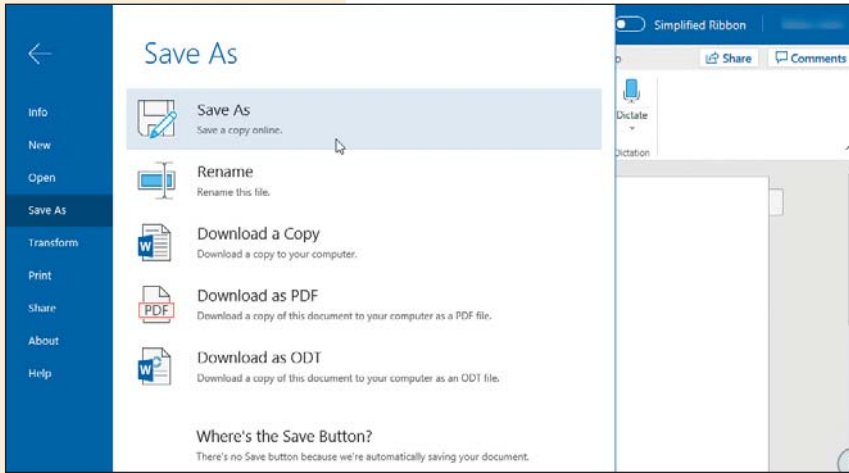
Info
New
Open
Save As
Transform
Print
Share
About
Help

Save As

Save As
Save a copy online.

Rename
Rename this file.

Download a Copy
Download a copy to your computer.

PDF
Download as PDF
Download a copy of this document to your computer as a PDF file.

Download as ODT
Download a copy of this document to your computer as an ODT file.

Where's the Save Button?
There's no Save button because we're automatically saving your document.

Simplified Ribbon
Share
Comments
Dictate
Dictation